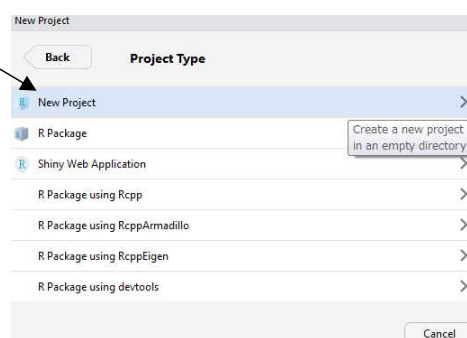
New Project

Back

Project Type

New Project

R Package

Create a new project in an empty directory

Shiny Web Application

R Package using Rcpp

R Package using RcppArmadillo

R Package using RcppEigen

R Package using devtools

Cancel